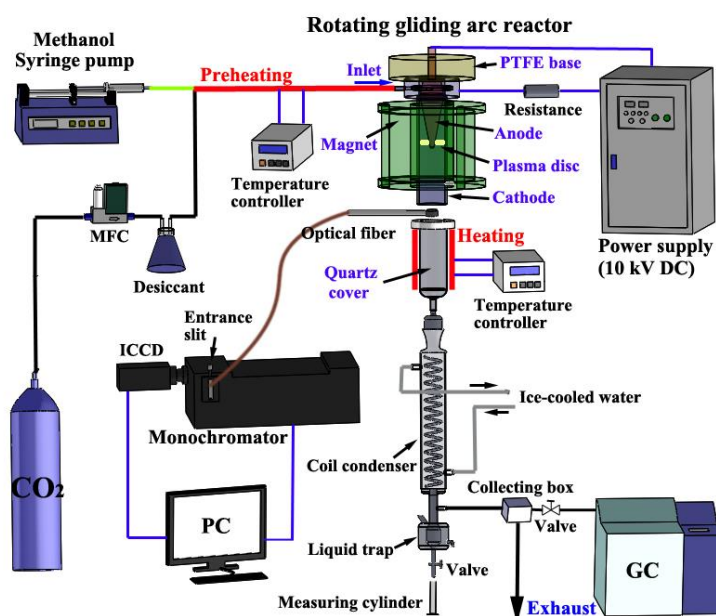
Rotating gliding arc reactor

Methanol
Syringe pump

Preheating

Inlet

PTFE base

Resistance

Anode

Magnet

Plasma disc

Temperature
controller

Cathode

Power supply
(10 kV DC)

MFC

Desiccant

Optical fiber

Heating

Quartz
cover

Temperature
controller

Entrance
slit

ICCD

Ice-cooled water

Monochromator

$CO_2$

Coil condenser

Collecting box

Valve

PC

Liquid trap

Valve

GC

Measuring cylinder

Exhaust